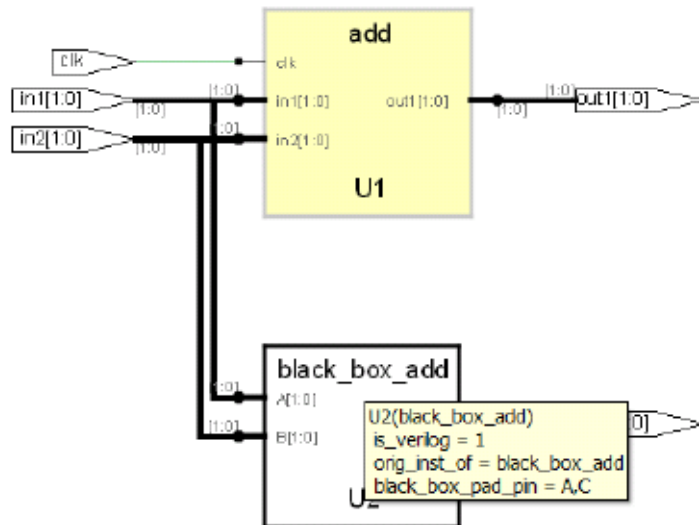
add

clk

clk

in1[1:0]

[1:0]

[1:0]

in1[1:0]

out1[1:0]

[1:0]

[1:0]

out1[1:0]

in2[1:0]

[1:0]

[1:0]

in2[1:0]

U1

black_box_add

[1:0]

A[1:0]

[1:0]

B[1:0]

0]

U2(black_box_add)
is_verilog = 1
orig_inst_of = black_box_add
black_box_pad_pin = A,C

U2